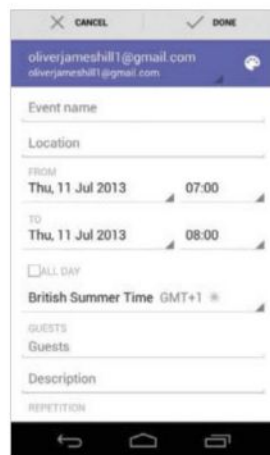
CANCEL DONE

oliverjameshill1@gmail.com
oliverjameshill1@gmail.com

Event name

Location

FROM
Thu, 11 Jul 2013 07:00

TO
Thu, 11 Jul 2013 08:00

ALL DAY

British Summer Time GMT+1

GUESTS
Guests

Description

REPETITION